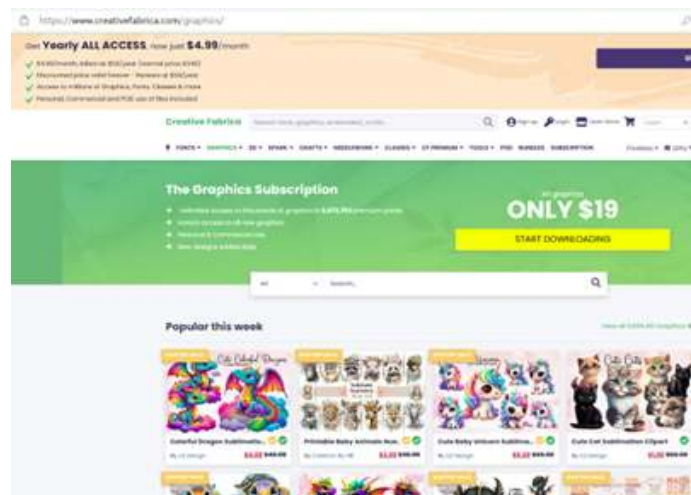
https://www.creativefabrica.com/graphics/

Get Yearly ALL ACCESS now just $4.99/month

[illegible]
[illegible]
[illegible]
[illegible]

Creative Fabrica

The Graphics Subscription

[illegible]
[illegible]
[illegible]
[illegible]

ONLY $19

START DOWNLOADING

All

Search...

Popular this week

Colorful Dragon Sublimatio...

Printable Baby Animals Nur...

Cute Baby Unicorn Sublima...

Cute Cat Sublimation Clipart